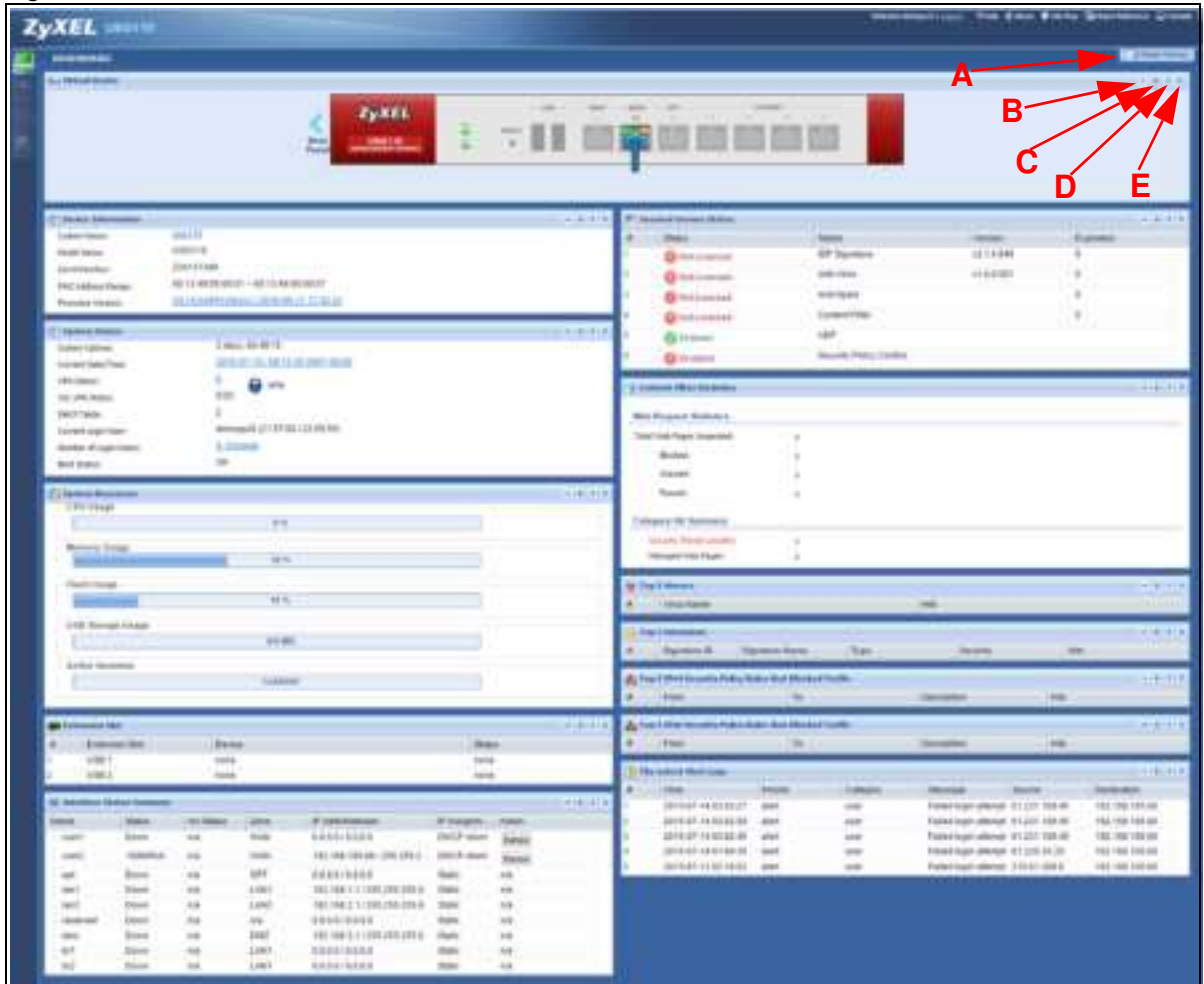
ZyXEL

A

B

C

D

E

ZyXEL

Device Information

System Status

System Resources

CPU Usage

Memory Usage

Flash Usage

USB Storage Usage

Active Sessions

Extension Slot

| # | Extension Slot | Device | Status |
|---|---|---|---|
| 1 | USB 1 | none | none |
| 2 | USB 2 | none | none |

Interface Status Summary

Secured Service Status

| # | Status | Name | Version | Expiration |
|---|---|---|---|---|
| 1 | Not Licensed | IDP Signature | | 0 |
| 2 | Not Licensed | Anti-Virus | | 0 |
| 3 | Not Licensed | Anti-Spam | | 0 |
| 4 | Not Licensed | Content Filter | | 0 |
| 5 | Enabled | UDF | | |
| 6 | Disabled | Security Policy Control | | |

Content Filter Statistics

Web Request Statistics

Category Hit Summary

Top 5 Viruses

Top 5 Intrusions

Top 5 IPv4 Security Policy Rules that Blocked Traffic

Top 5 IPv6 Security Policy Rules that Blocked Traffic

The Latest Alert Logs

| # | Time | Priority | Category | Message | Source | Destination |
|---|---|---|---|---|---|---|
| 1 | | alert | user | Failed login attempt | | |
| 2 | | alert | user | Failed login attempt | | |
| 3 | | alert | user | Failed login attempt | | |
| 4 | | alert | user | Failed login attempt | | |
| 5 | | alert | user | Failed login attempt | | |